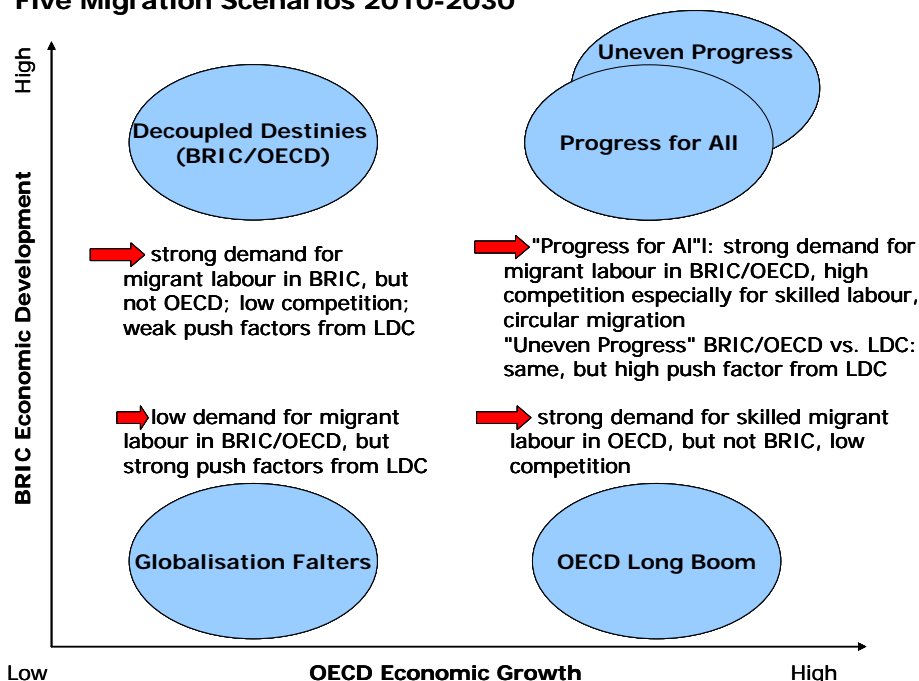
Five Migration Scenarios 2010-2030

High

BRIC Economic Development

Decoupled Destinies (BRIC/OECD)

Uneven Progress

Progress for All

strong demand for migrant labour in BRIC, but not OECD; low competition; weak push factors from LDC

"Progress for Al"l: strong demand for migrant labour in BRIC/OECD, high competition especially for skilled labour, circular migration
"Uneven Progress" BRIC/OECD vs. LDC: same, but high push factor from LDC

low demand for migrant labour in BRIC/OECD, but strong push factors from LDC

strong demand for skilled migrant labour in OECD, but not BRIC, low competition

Globalisation Falters

OECD Long Boom

Low

OECD Economic Growth

High